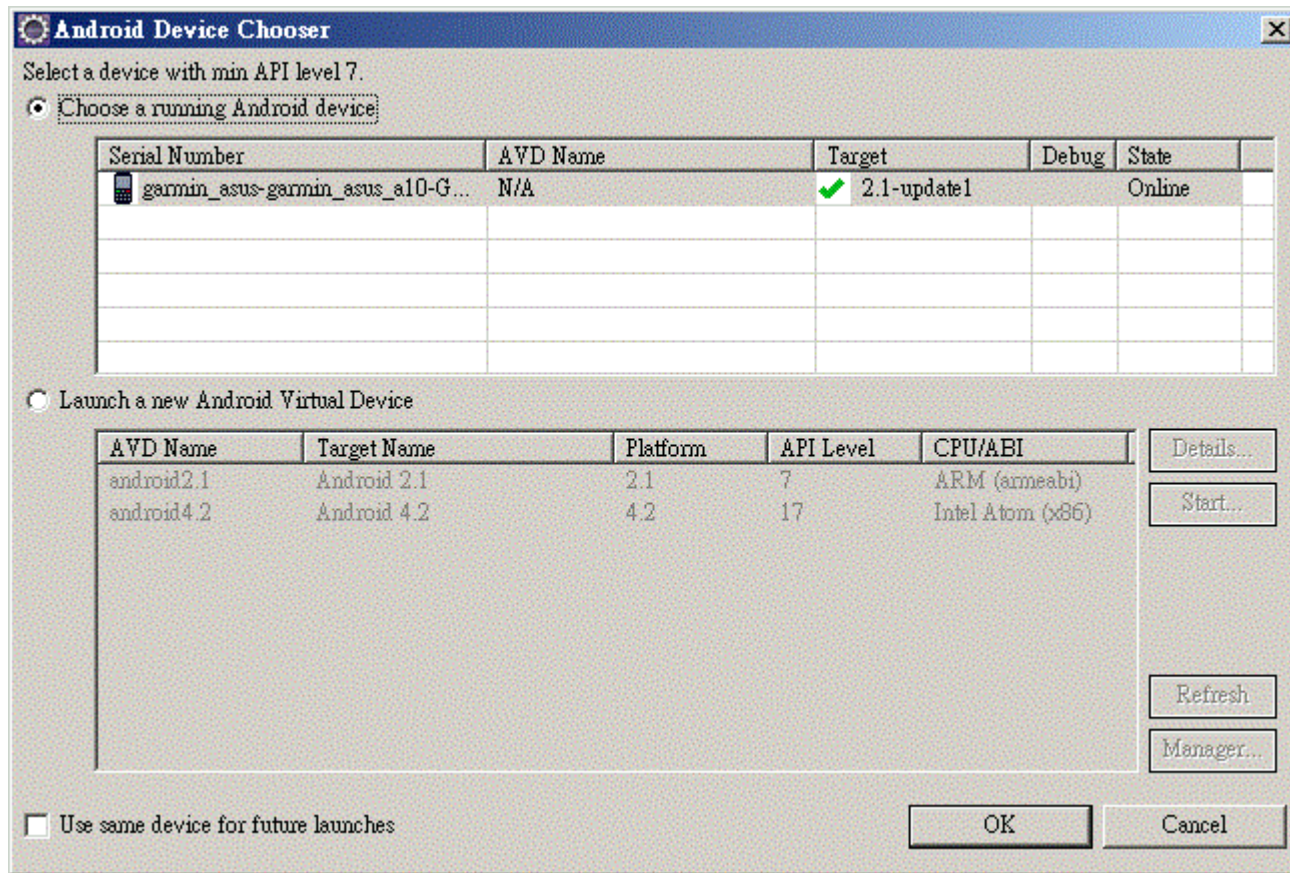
Android Device Chooser

Select a device with min API level 7.

Choose a running Android device

| Serial Number | AVD Name | Target | Debug | State |
|---|---|---|---|---|
| garmin_asus-garmin_asus_a10-G... | N/A | 2.1-update1 | | Online |

Launch a new Android Virtual Device

| AVD Name | Target Name | Platform | API Level | CPU/ABI |
|---|---|---|---|---|
| android2.1 | Android 2.1 | 2.1 | 7 | ARM (armeabi) |
| android4.2 | Android 4.2 | 4.2 | 17 | Intel Atom (x86) |

Details...
Start...
Refresh
Manager...

Use same device for future launches

OK
Cancel